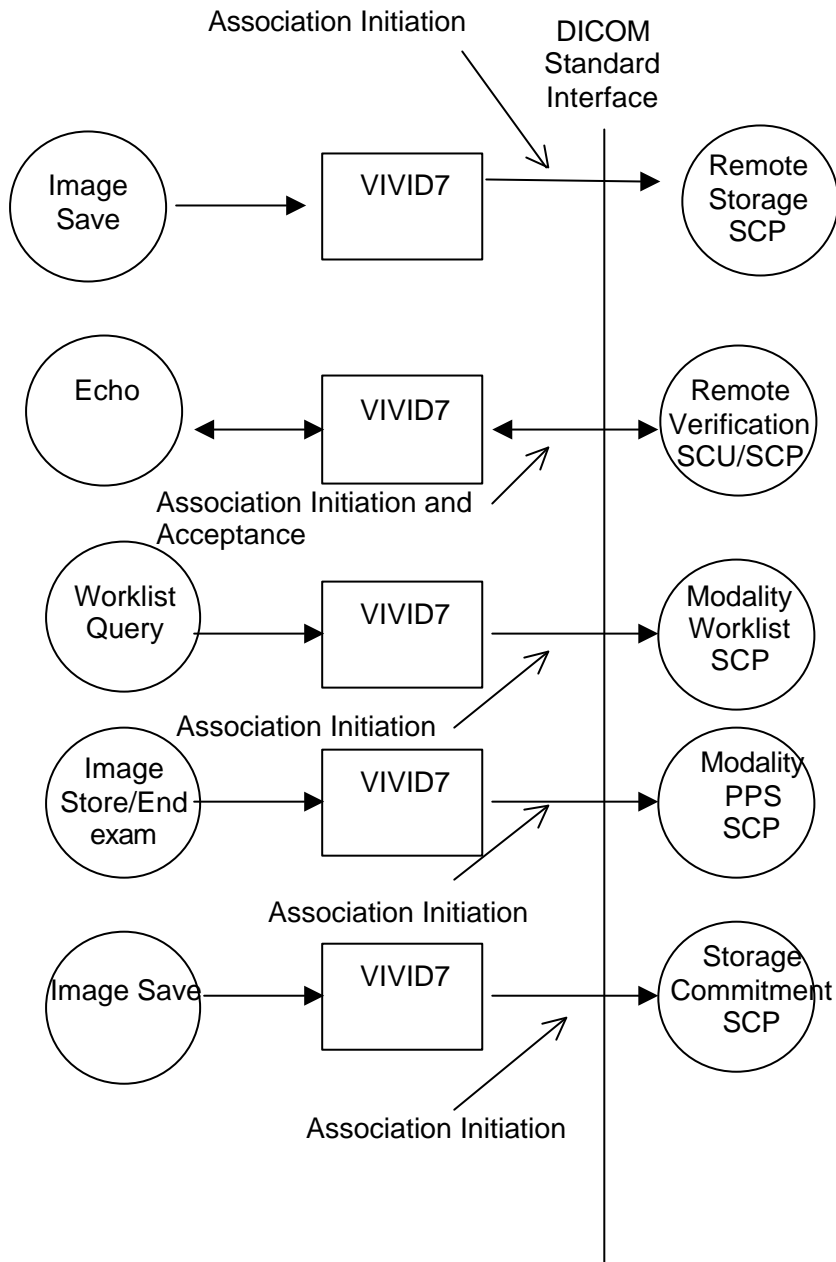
Association Initiation

DICOM Standard Interface

Image Save

VIVID7

Remote Storage SCP

Echo

VIVID7

Remote Verification SCU/SCP

Association Initiation and Acceptance

Worklist Query

VIVID7

Modality Worklist SCP

Association Initiation

Image Store/End exam

VIVID7

Modality PPS SCP

Association Initiation

Image Save

VIVID7

Storage Commitment SCP

Association Initiation